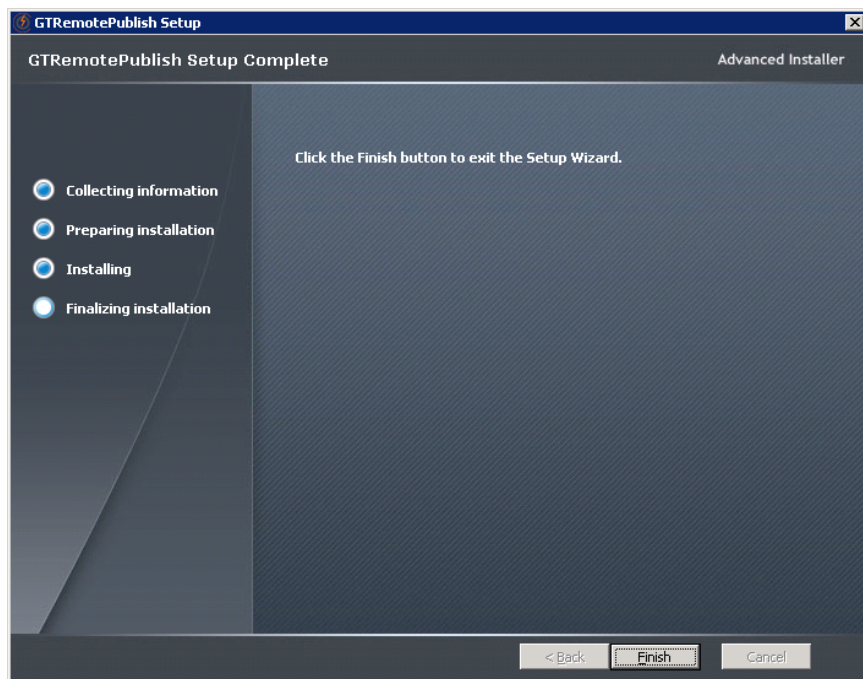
GTRemotePublish Setup

GTRemotePublish Setup Complete

Advanced Installer

Click the Finish button to exit the Setup Wizard.

Collecting information

Preparing installation

Installing

Finalizing installation

< Back

Finish

Cancel